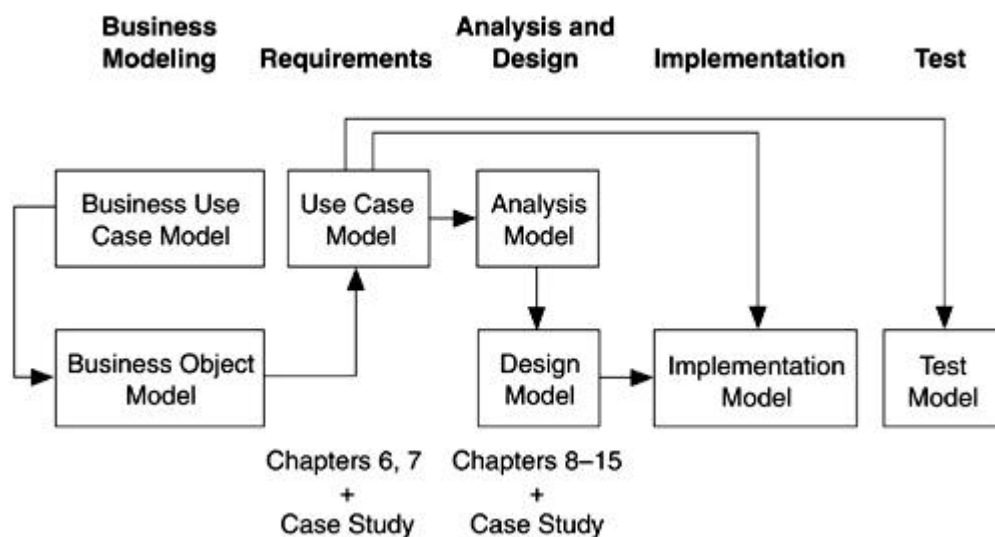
Business Modeling

Requirements

Analysis and Design

Implementation

Test

Business Use Case Model

Use Case Model

Analysis Model

Business Object Model

Design Model

Implementation Model

Test Model

Chapters 6, 7 + Case Study

Chapters 8–15 + Case Study